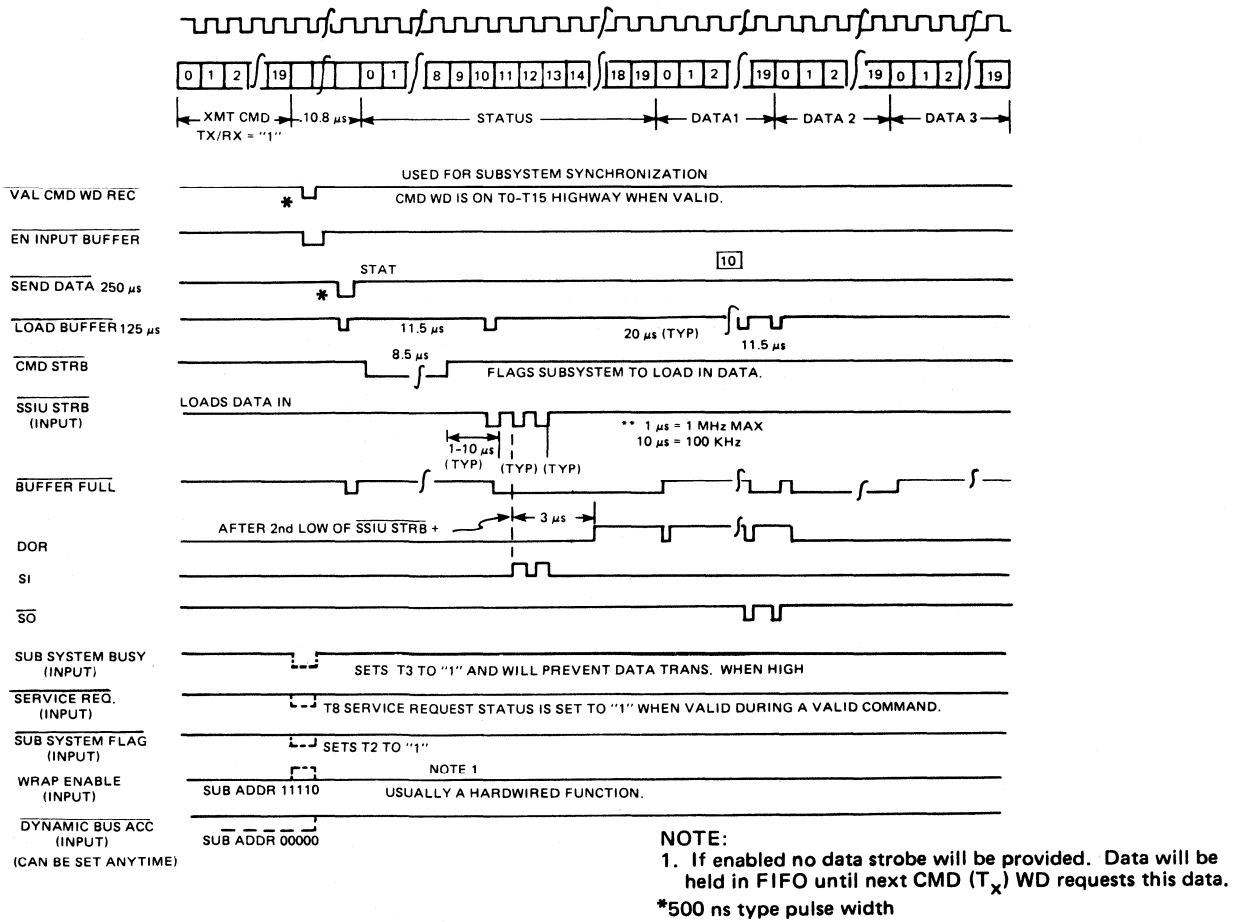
0 1 2 19 0 1 8 9 10 11 12 13 14 18 19 0 1 2 19 0 1 2 19 0 1 2 19

XMT CMD
TX/RX = "1"
10.8 $\mu s$
STATUS
DATA1
DATA 2
DATA 3

USED FOR SUBSYSTEM SYNCHRONIZATION

$\overline{\text{VAL CMD WD REC}}$
*
CMD WD IS ON T0-T15 HIGHWAY WHEN VALID.

$\overline{\text{EN INPUT BUFFER}}$

10

STAT

$\overline{\text{SEND DATA}}$ 250 $\mu s$
*

$\overline{\text{LOAD BUFFER}}$ 125 $\mu s$
11.5 $\mu s$
20 $\mu s$ (TYP)
11.5 $\mu s$

8.5 $\mu s$

$\overline{\text{CMD STRB}}$
FLAGS SUBSYSTEM TO LOAD IN DATA.

$\overline{\text{SSIU STRB}}$ (INPUT)
LOADS DATA IN
** 1 $\mu s$ = 1 MHz MAX
10 $\mu s$ = 100 KHz
1-10 $\mu s$
(TYP)
(TYP) (TYP)

$\overline{\text{BUFFER FULL}}$

AFTER 2nd LOW OF $\overline{\text{SSIU STRB}}$ +
3 $\mu s$

DOR

SI

$\overline{\text{SO}}$

SUB SYSTEM BUSY (INPUT)
SETS T3 TO "1" AND WILL PREVENT DATA TRANS. WHEN HIGH

$\overline{\text{SERVICE REQ.}}$ (INPUT)
T8 SERVICE REQUEST STATUS IS SET TO "1" WHEN VALID DURING A VALID COMMAND.

$\overline{\text{SUB SYSTEM FLAG}}$ (INPUT)
SETS T2 TO "1"

NOTE 1

WRAP ENABLE (INPUT)
SUB ADDR 11110
USUALLY A HARDWIRED FUNCTION.

$\overline{\text{DYNAMIC BUS ACC}}$ (INPUT)
(CAN BE SET ANYTIME)
SUB ADDR 00000

NOTE:
1. If enabled no data strobe will be provided. Data will be held in FIFO until next CMD ($T_X$) WD requests this data.

*500 ns type pulse width